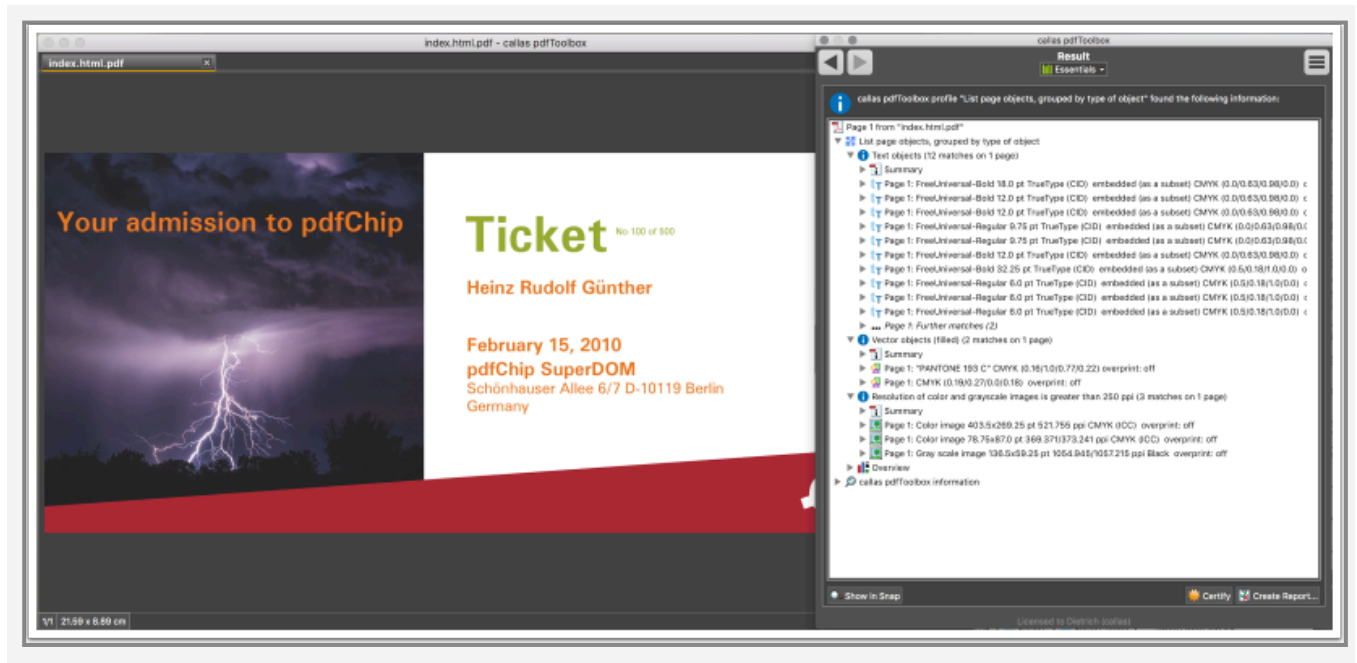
index.html.pdf - callas pdfToolbox

index.html.pdf

Your admission to pdfChip

Ticket No 100 of 500

Heinz Rudolf Günther

February 15, 2010
pdfChip SuperDOM
Schönhauser Allee 6/7 D-10119 Berlin
Germany

1/1 21.59 x 6.89 cm

callas pdfToolbox

Result
Essentials

callas pdfToolbox profile "List page objects, grouped by type of object" found the following information:

Page 1 from "index.html.pdf"
List page objects, grouped by type of object
Text objects (12 matches on 1 page)
Summary
Page 1: FreeUniversal-Bold 18.0 pt TrueType (CID) embedded (as a subset) CMYK (0.0/0.63/0.98/0.0)
Page 1: FreeUniversal-Bold 12.0 pt TrueType (CID) embedded (as a subset) CMYK (0.0/0.63/0.98/0.0)
Page 1: FreeUniversal-Bold 12.0 pt TrueType (CID) embedded (as a subset) CMYK (0.0/0.63/0.98/0.0)
Page 1: FreeUniversal-Regular 9.75 pt TrueType (CID) embedded (as a subset) CMYK (0.0/0.63/0.98/0.
Page 1: FreeUniversal-Regular 9.75 pt TrueType (CID) embedded (as a subset) CMYK (0.0/0.63/0.98/0.
Page 1: FreeUniversal-Bold 12.0 pt TrueType (CID) embedded (as a subset) CMYK (0.0/0.63/0.98/0.0)
Page 1: FreeUniversal-Bold 32.25 pt TrueType (CID) embedded (as a subset) CMYK (0.5/0.18/1.0/0.0)
Page 1: FreeUniversal-Regular 6.0 pt TrueType (CID) embedded (as a subset) CMYK (0.5/0.18/1.0/0.0)
Page 1: FreeUniversal-Regular 6.0 pt TrueType (CID) embedded (as a subset) CMYK (0.5/0.18/1.0/0.0)
Page 1: FreeUniversal-Regular 6.0 pt TrueType (CID) embedded (as a subset) CMYK (0.5/0.18/1.0/0.0)
Page 1: Further matches (2)
Vector objects (filled) (2 matches on 1 page)
Summary
Page 1: "PANTONE 193 C" CMYK (0.16/1.0/0.77/0.22) overprint: off
Page 1: CMYK (0.19/0.27/0.0/0.18) overprint: off
Resolution of color and grayscale images is greater than 250 ppi (3 matches on 1 page)
Summary
Page 1: Color image 403.5x269.25 pt 521.755 ppi CMYK (ICC) overprint: off
Page 1: Color image 76.75x67.0 pt 369.371/373.241 ppi CMYK (ICC) overprint: off
Page 1: Gray scale image 136.5x59.25 pt 1054.945/1057.215 ppi Black overprint: off
Overview
callas pdfToolbox information

Show in Snap
Certify
Create Report...
Licensed to Dietrich (callas)